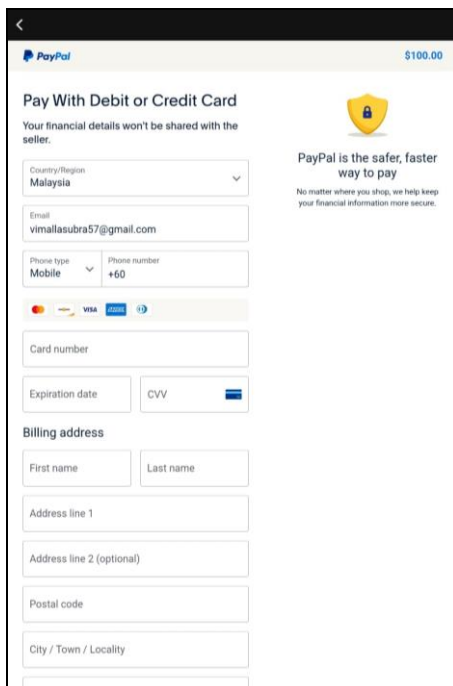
<

PayPal

$100.00

Pay With Debit or Credit Card

Your financial details won't be shared with the seller.

Country/Region
Malaysia

Email
vimallasubra57@gmail.com

Phone type
Mobile

Phone number
+60

VISA

Card number

Expiration date

CVV

Billing address

First name

Last name

Address line 1

Address line 2 (optional)

Postal code

City / Town / Locality

PayPal is the safer, faster way to pay

No matter where you shop, we help keep your financial information more secure.